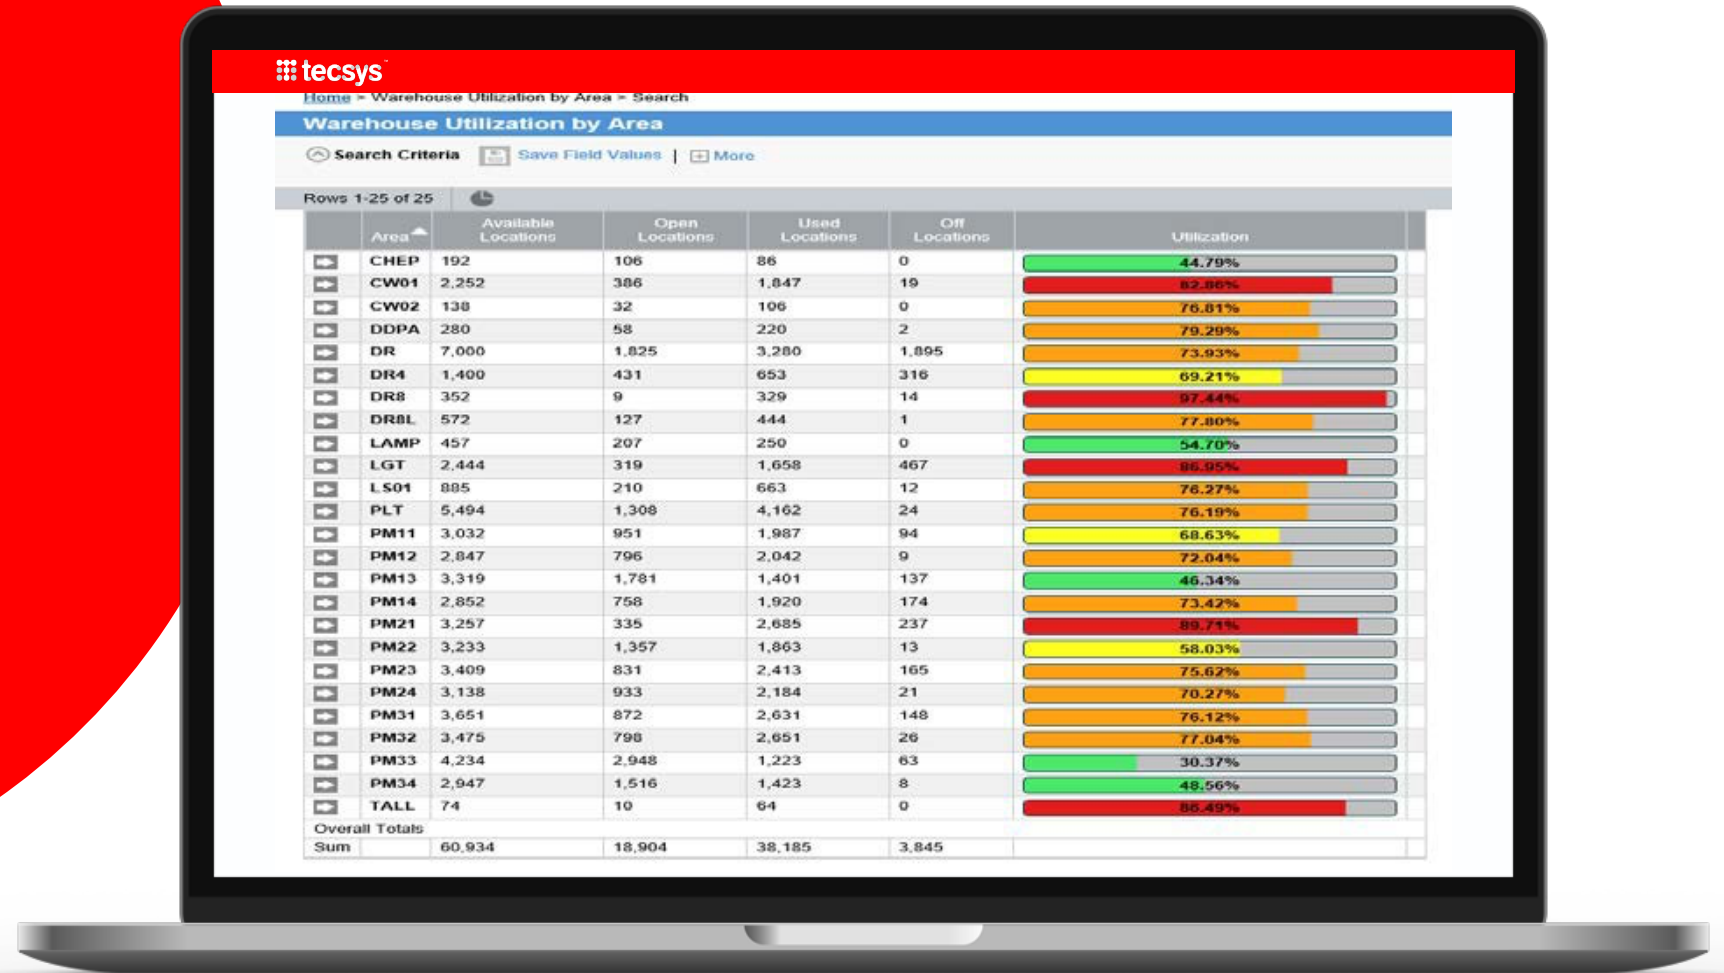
tecsys

Home > Warehouse Utilization by Area > Search

Warehouse Utilization by Area

Search Criteria | Save Field Values | More

Rows 1-25 of 25

| | Area | Available Locations | Open Locations | Used Locations | Off Locations | Utilization |
|---|---|---|---|---|---|---|
| | CHEP | 192 | 106 | 86 | 0 | 44.79% |
| | CW01 | 2,252 | 386 | 1,847 | 19 | 82.86% |
| | CW02 | 138 | 32 | 106 | 0 | 76.81% |
| | DDPA | 280 | 58 | 220 | 2 | 79.29% |
| | DR | 7,000 | 1,825 | 3,280 | 1,895 | 73.93% |
| | DR4 | 1,400 | 431 | 653 | 316 | 69.21% |
| | DR8 | 352 | 9 | 329 | 14 | 97.44% |
| | DR8L | 572 | 127 | 444 | 1 | 77.80% |
| | LAMP | 457 | 207 | 250 | 0 | 54.70% |
| | LGT | 2,444 | 319 | 1,658 | 467 | 86.95% |
| | LS01 | 885 | 210 | 663 | 12 | 76.27% |
| | PLT | 5,494 | 1,308 | 4,162 | 24 | 76.19% |
| | PM11 | 3,032 | 951 | 1,987 | 94 | 68.63% |
| | PM12 | 2,847 | 796 | 2,042 | 9 | 72.04% |
| | PM13 | 3,319 | 1,781 | 1,401 | 137 | 46.34% |
| | PM14 | 2,852 | 758 | 1,920 | 174 | 73.42% |
| | PM21 | 3,257 | 335 | 2,685 | 237 | 89.71% |
| | PM22 | 3,233 | 1,357 | 1,863 | 13 | 58.03% |
| | PM23 | 3,409 | 831 | 2,413 | 165 | 75.62% |
| | PM24 | 3,138 | 933 | 2,184 | 21 | 70.27% |
| | PM31 | 3,651 | 872 | 2,631 | 148 | 76.12% |
| | PM32 | 3,475 | 798 | 2,651 | 26 | 77.04% |
| | PM33 | 4,234 | 2,948 | 1,223 | 63 | 30.37% |
| | PM34 | 2,947 | 1,516 | 1,423 | 8 | 48.56% |
| | TALL | 74 | 10 | 64 | 0 | 86.49% |
| Overall Totals | | | | | | |
| Sum | | 60,934 | 18,904 | 38,185 | 3,845 | |